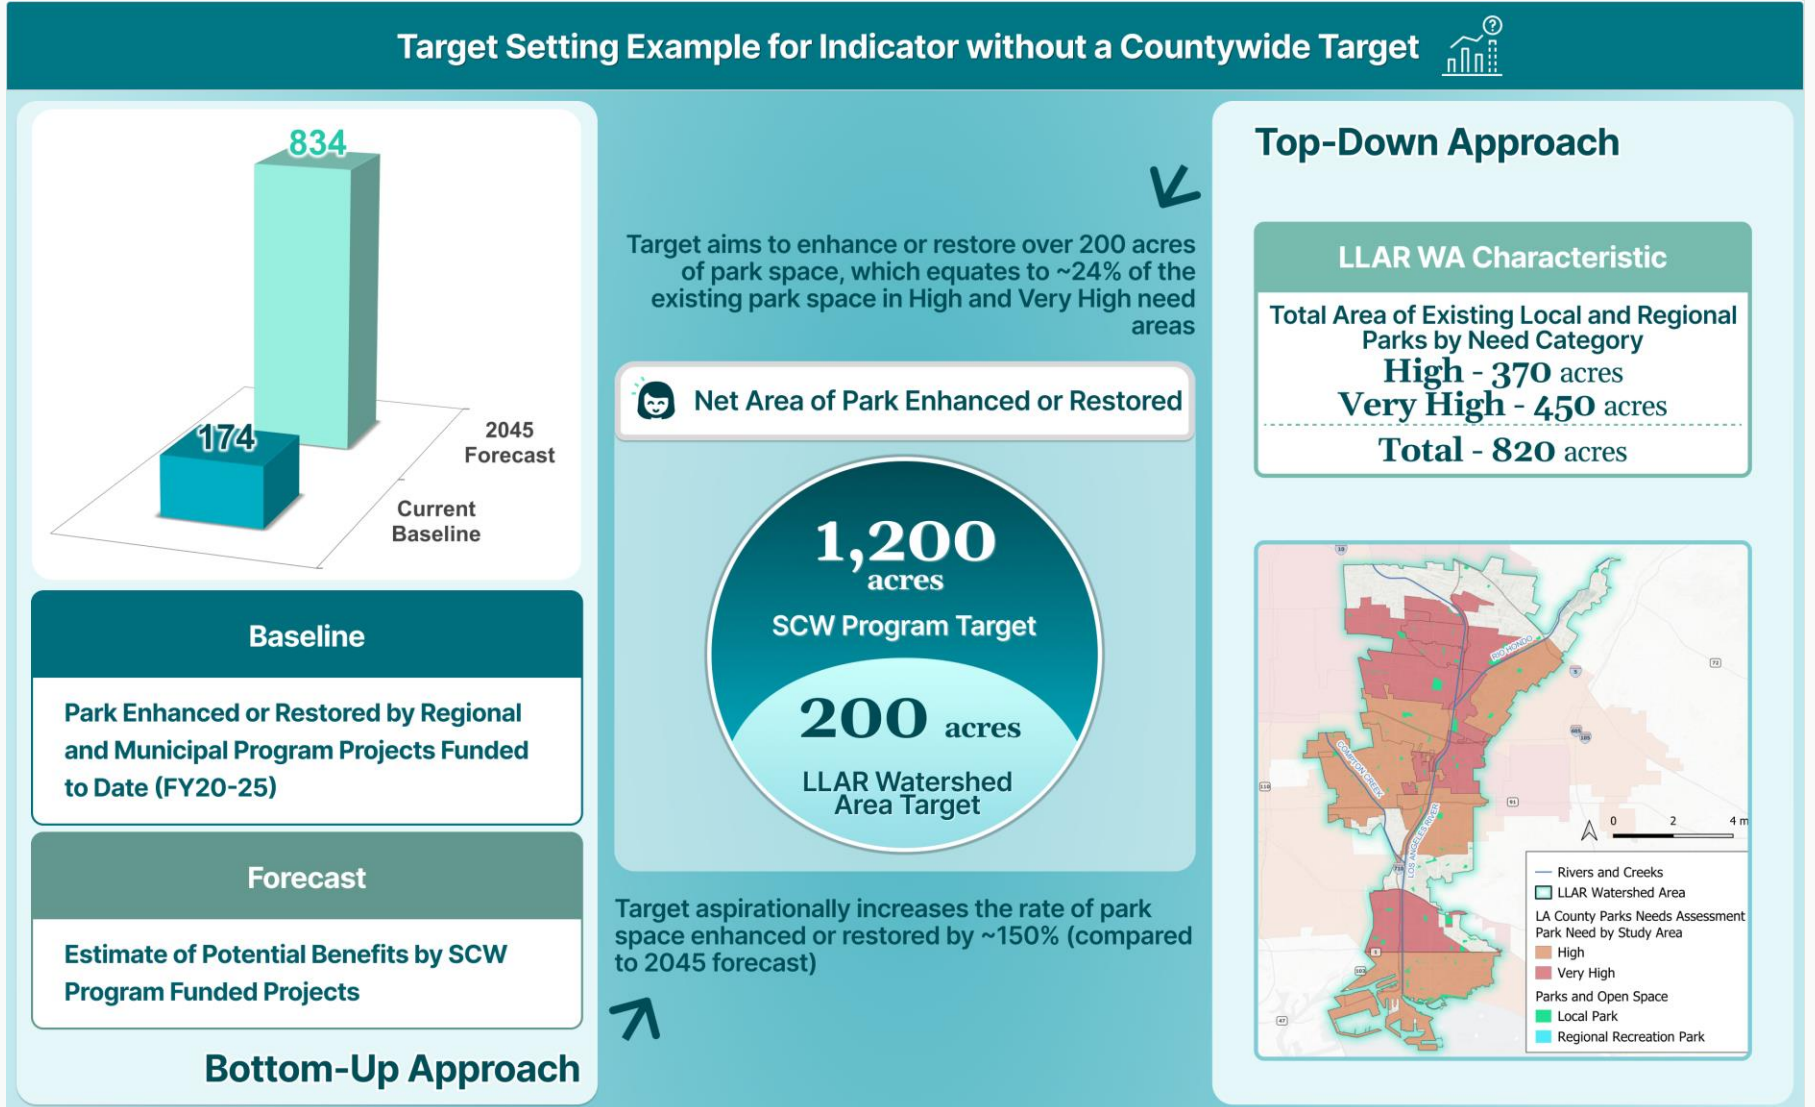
Target Setting Example for Indicator without a Countywide Target

834

174

2045 Forecast

Current Baseline

Baseline

Park Enhanced or Restored by Regional and Municipal Program Projects Funded to Date (FY20-25)

Forecast

Estimate of Potential Benefits by SCW Program Funded Projects

Bottom-Up Approach

Target aims to enhance or restore over 200 acres of park space, which equates to ~24% of the existing park space in High and Very High need areas

Net Area of Park Enhanced or Restored

1,200 acres

SCW Program Target

200 acres

LLAR Watershed Area Target

Target aspirationally increases the rate of park space enhanced or restored by ~150% (compared to 2045 forecast)

Top-Down Approach

LLAR WA Characteristic

Total Area of Existing Local and Regional Parks by Need Category

High - 370 acres

Very High - 450 acres

Total - 820 acres

RIO HONDO

COMPTON CREEK

LOS ANGELES RIVER

0 2 4 m

Rivers and Creeks

LLAR Watershed Area

LA County Parks Needs Assessment Park Need by Study Area

High

Very High

Parks and Open Space

Local Park

Regional Recreation Park